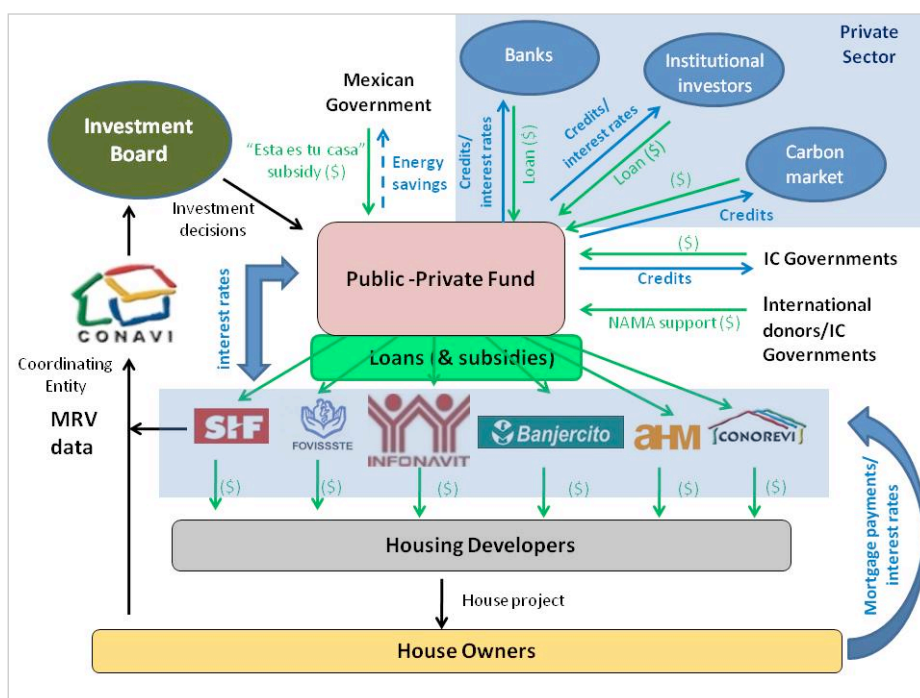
Private Sector

Banks

Institutional investors

Carbon market

Mexican Government

Investment Board

"Esta es tu casa" subsidy (\$)

Energy savings

Credits/ interest rates

Loan (\$)

Credits/ interest rates

Loan (\$)

(\$)

Credits

Investment decisions

Public -Private Fund

(\$)

IC Governments

Credits

International donors/IC Governments

NAMA support (\$)

interest rates

CONAVI

Loans (& subsidies)

Coordinating Entity

MRV data

SHF

FOVISSSTE

INFONAVIT

Banjercito

AHM

CONOREVI

(\$)

(\$)

(\$)

(\$)

(\$)

(\$)

Mortgage payments/ interest rates

Housing Developers

House project

House Owners